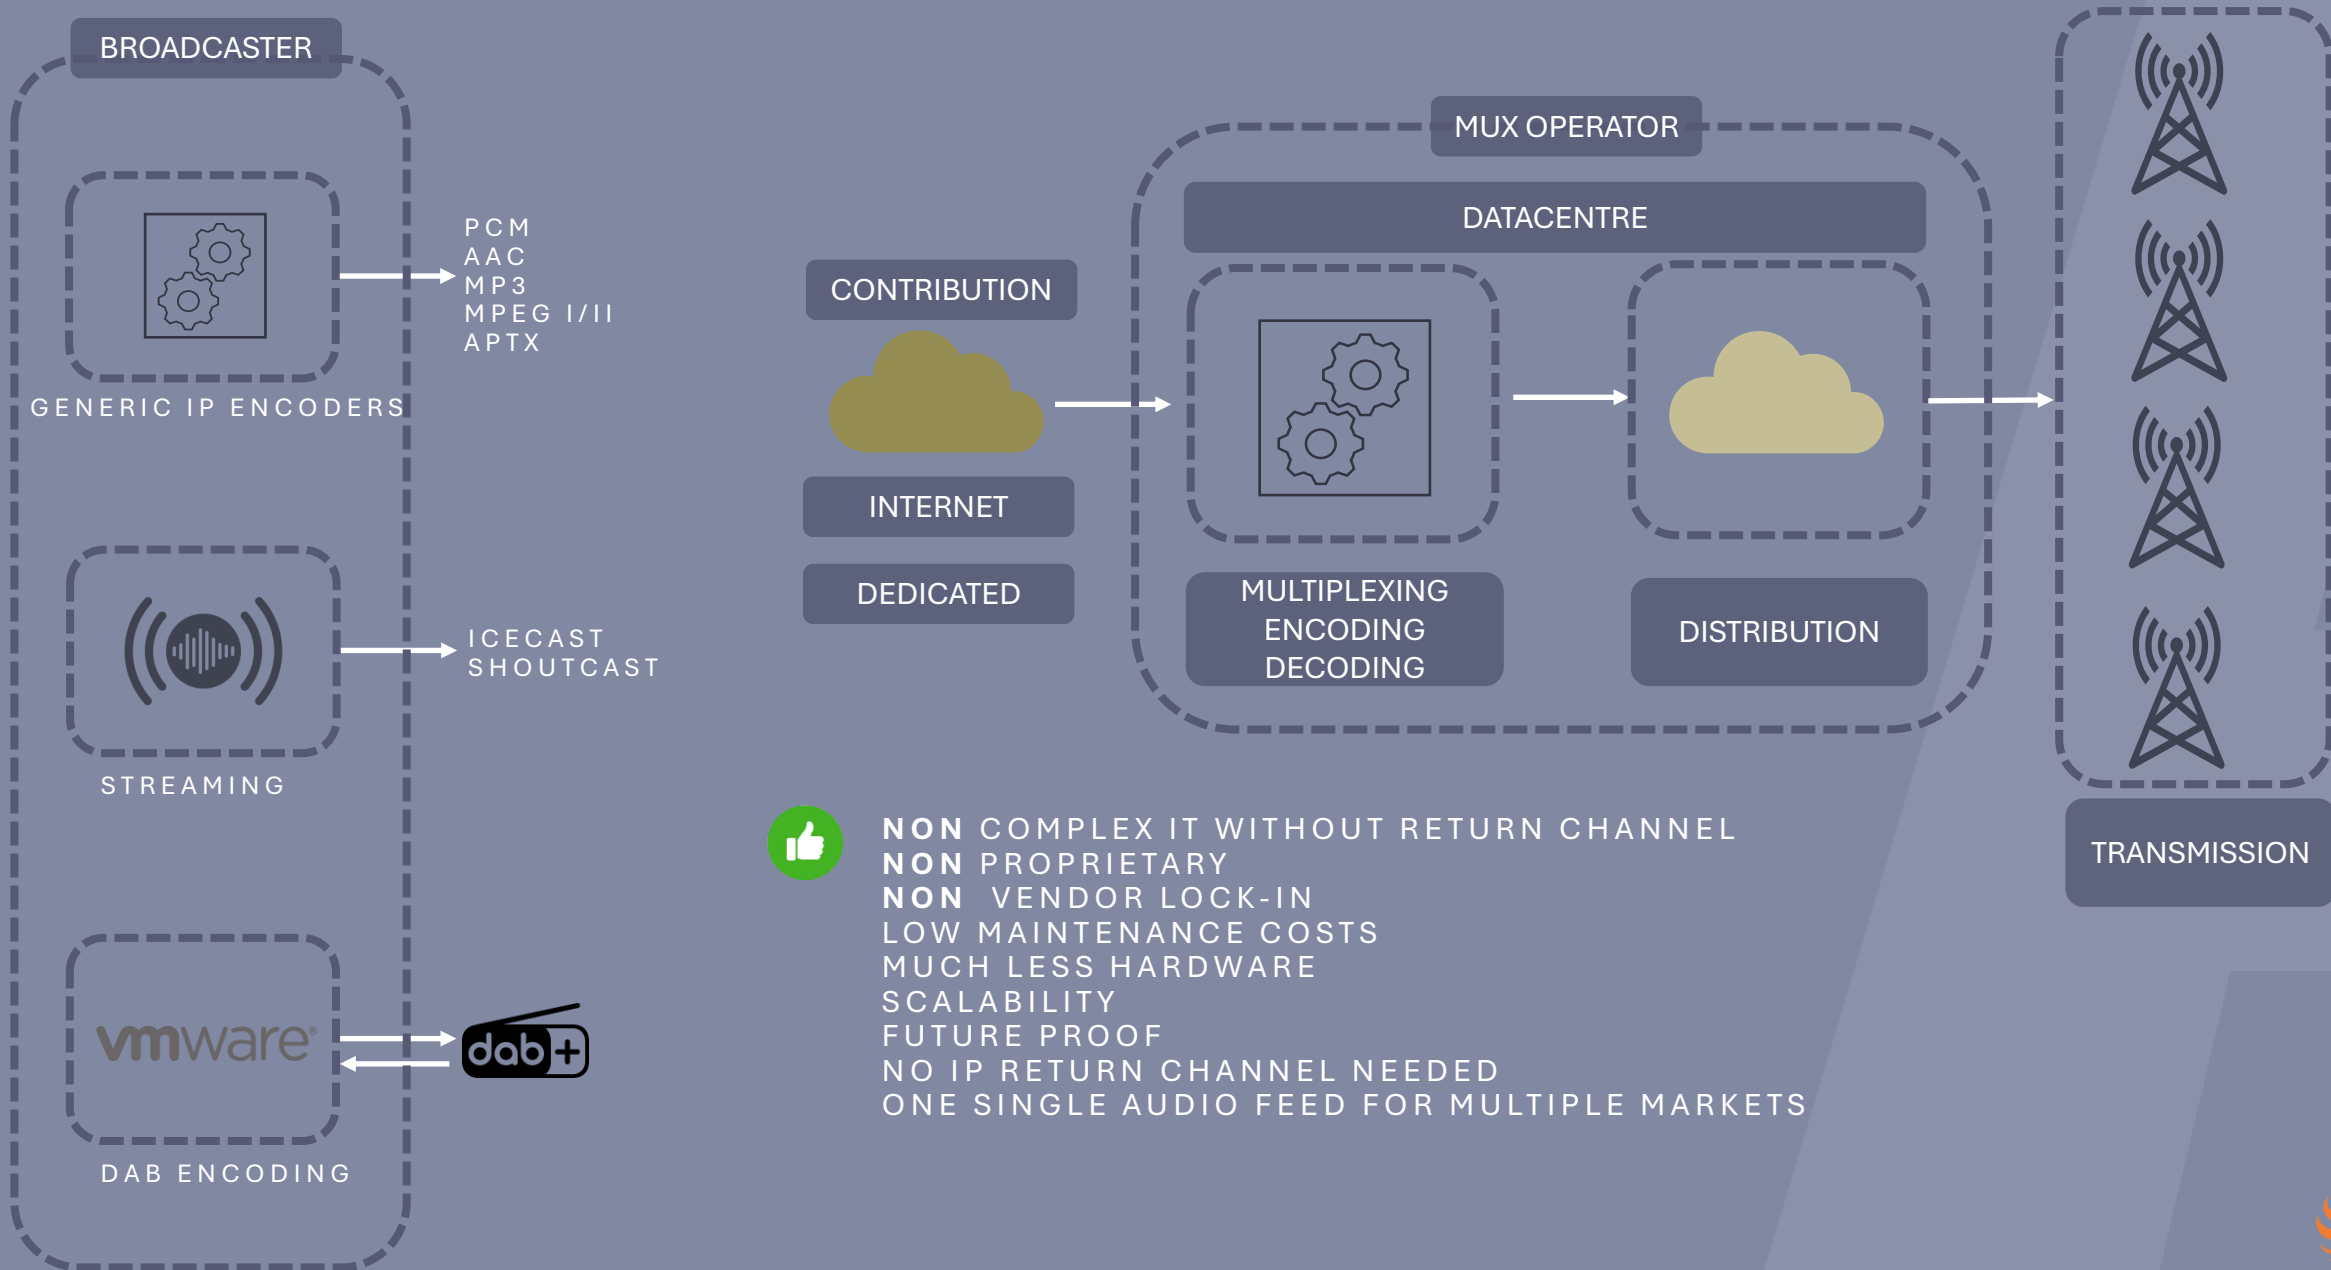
BROADCASTER

PCM
AAC
MP3
MPEG I/II
APTX

GENERIC IP ENCODERS

ICECAST
SHOUTCAST

STREAMING

vmware

dab+

DAB ENCODING

CONTRIBUTION

INTERNET

DEDICATED

MUX OPERATOR

DATACENTRE

MULTIPLEXING
ENCODING
DECODING

DISTRIBUTION

TRANSMISSION

NON COMPLEX IT WITHOUT RETURN CHANNEL
NON PROPRIETARY
NON VENDOR LOCK-IN
LOW MAINTENANCE COSTS
MUCH LESS HARDWARE
SCALABILITY
FUTURE PROOF
NO IP RETURN CHANNEL NEEDED
ONE SINGLE AUDIO FEED FOR MULTIPLE MARKETS